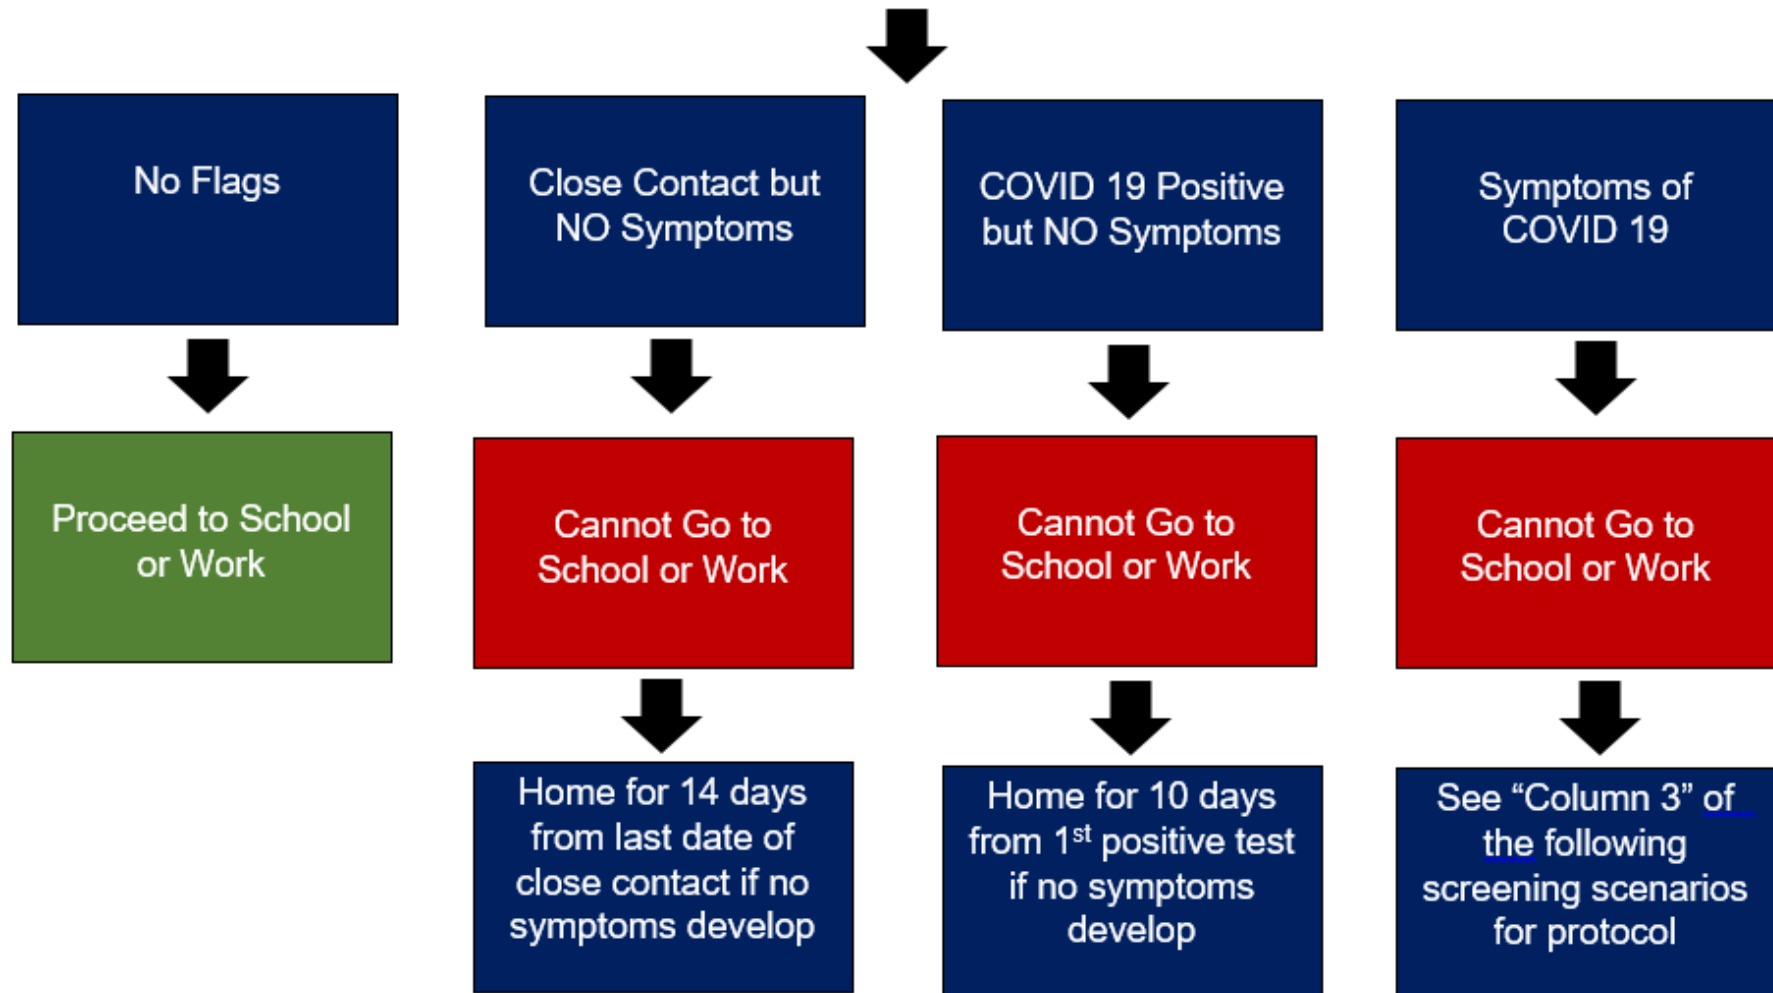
No Flags

Proceed to School or Work

Close Contact but NO Symptoms

Cannot Go to School or Work

Home for 14 days from last date of close contact if no symptoms develop

COVID 19 Positive but NO Symptoms

Cannot Go to School or Work

Home for 10 days from 1$^{st}$ positive test if no symptoms develop

Symptoms of COVID 19

Cannot Go to School or Work

See “Column 3” of the following screening scenarios for protocol